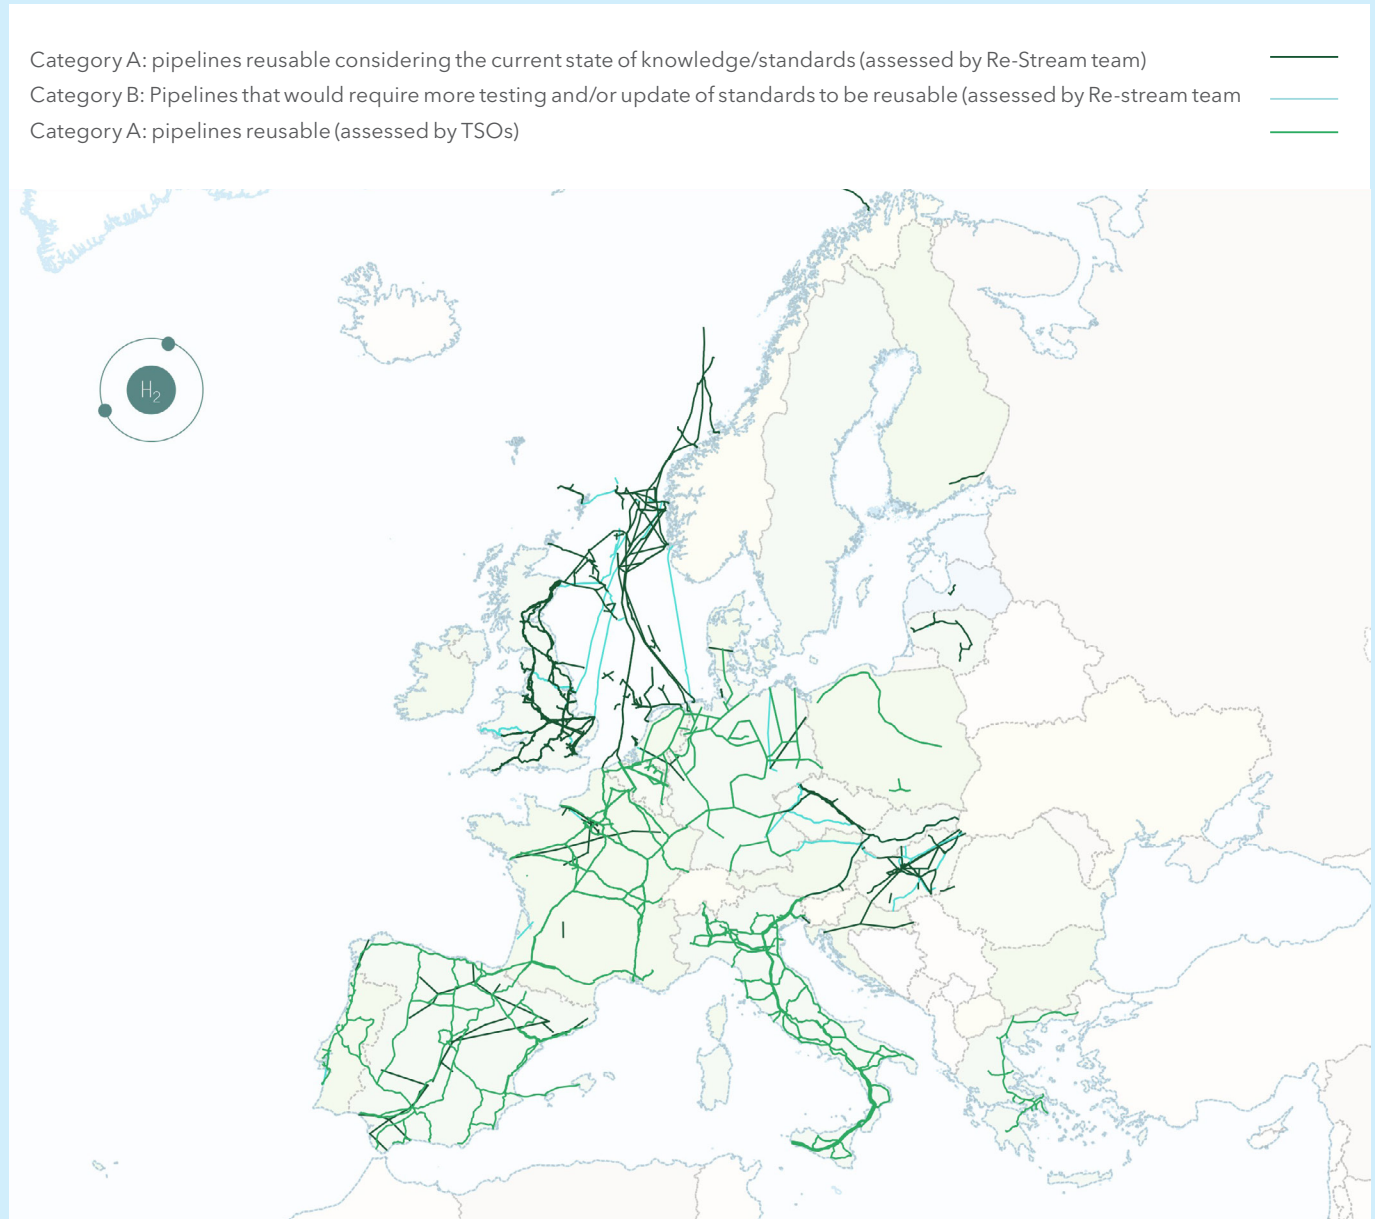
Category A: pipelines reusable considering the current state of knowledge/standards (assessed by Re-Stream team)
Category B: Pipelines that would require more testing and/or update of standards to be reusable (assessed by Re-stream team
Category A: pipelines reusable (assessed by TSOs)

$H_2$